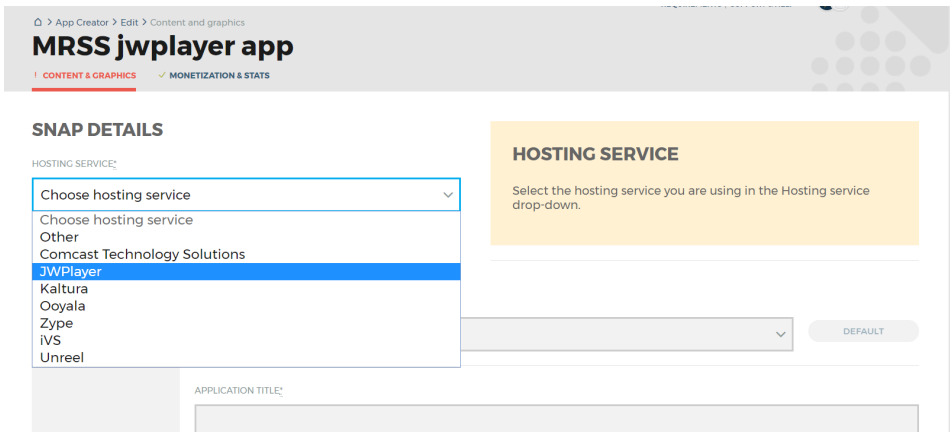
> App Creator > Edit > Content and graphics

MRSS jwplayer app

! CONTENT & GRAPHICS ✓ MONETIZATION & STATS

SNAP DETAILS

HOSTING SERVICE*

Choose hosting service

Choose hosting service
Other
Comcast Technology Solutions
JWPlayer
Kaltura
Ooyala
Zype
iVS
Unreel

HOSTING SERVICE

Select the hosting service you are using in the Hosting service drop-down.

DEFAULT

APPLICATION TITLE*